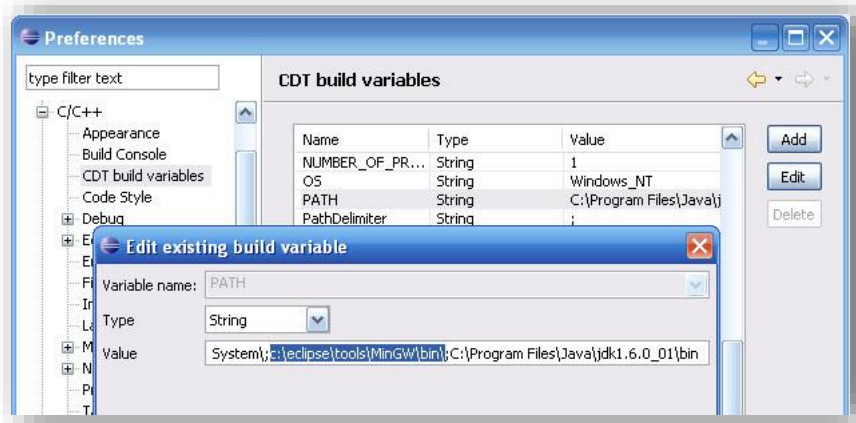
Preferences

type filter text

C/C++
Appearance
Build Console
CDT build variables
Code Style
Debug
E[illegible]
E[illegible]
Fi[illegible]
In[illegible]
La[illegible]
M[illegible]
N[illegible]
Pr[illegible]
T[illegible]

CDT build variables

| Name | Type | Value |
|---|---|---|
| NUMBER_OF_PR... | String | 1 |
| OS | String | Windows_NT |
| PATH | String | C:\Program Files\Java\j |
| PathDelimiter | String | ; |

Add
Edit
Delete

Edit existing build variable

Variable name: PATH

Type String

Value System\;c:\eclipse\tools\MinGW\bin\;C:\Program Files\Java\jdk1.6.0_01\bin